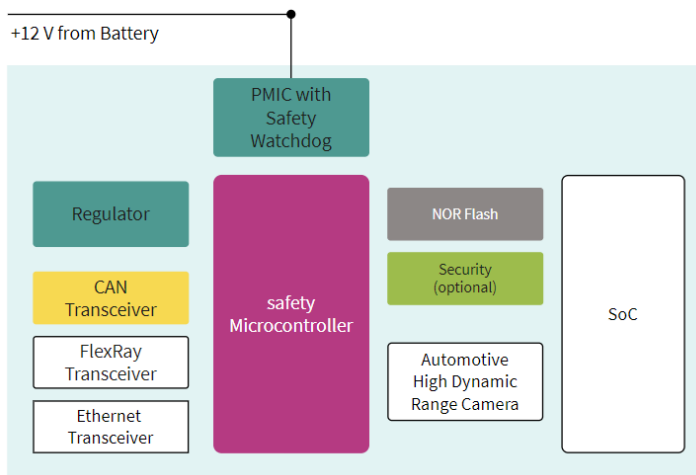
+12 V from Battery

PMIC with Safety Watchdog

Regulator

CAN Transceiver

FlexRay Transceiver

Ethernet Transceiver

safety Microcontroller

NOR Flash

Security (optional)

Automotive High Dynamic Range Camera

SoC